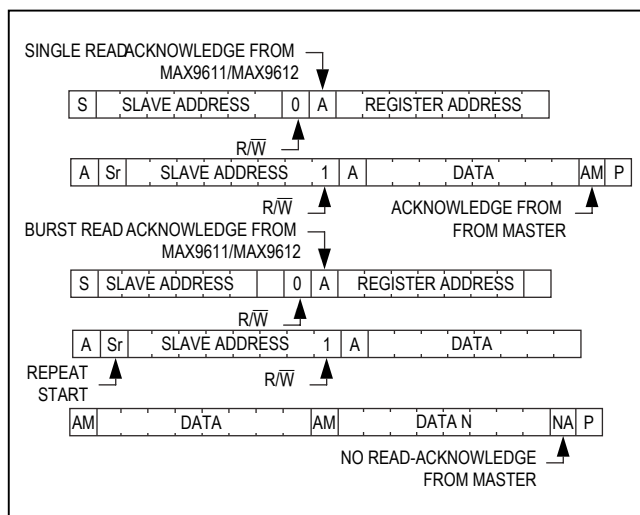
SINGLE READ ACKNOWLEDGE FROM MAX9611/MAX9612

| S | SLAVE ADDRESS | 0 | A | REGISTER ADDRESS |
|---|---|---|---|---|

$R/\overline{W}$

| A | Sr | SLAVE ADDRESS | 1 | A | DATA | AM | P |
|---|---|---|---|---|---|---|---|

$R/\overline{W}$

ACKNOWLEDGE FROM FROM MASTER

BURST READ ACKNOWLEDGE FROM MAX9611/MAX9612

| S | SLAVE ADDRESS | 0 | A | REGISTER ADDRESS | |
|---|---|---|---|---|---|

$R/\overline{W}$

| A | Sr | SLAVE ADDRESS | 1 | A | DATA |
|---|---|---|---|---|---|

REPEAT START

$R/\overline{W}$

| AM | DATA | AM | DATA N | NA | P |
|---|---|---|---|---|---|

NO READ-ACKNOWLEDGE FROM MASTER